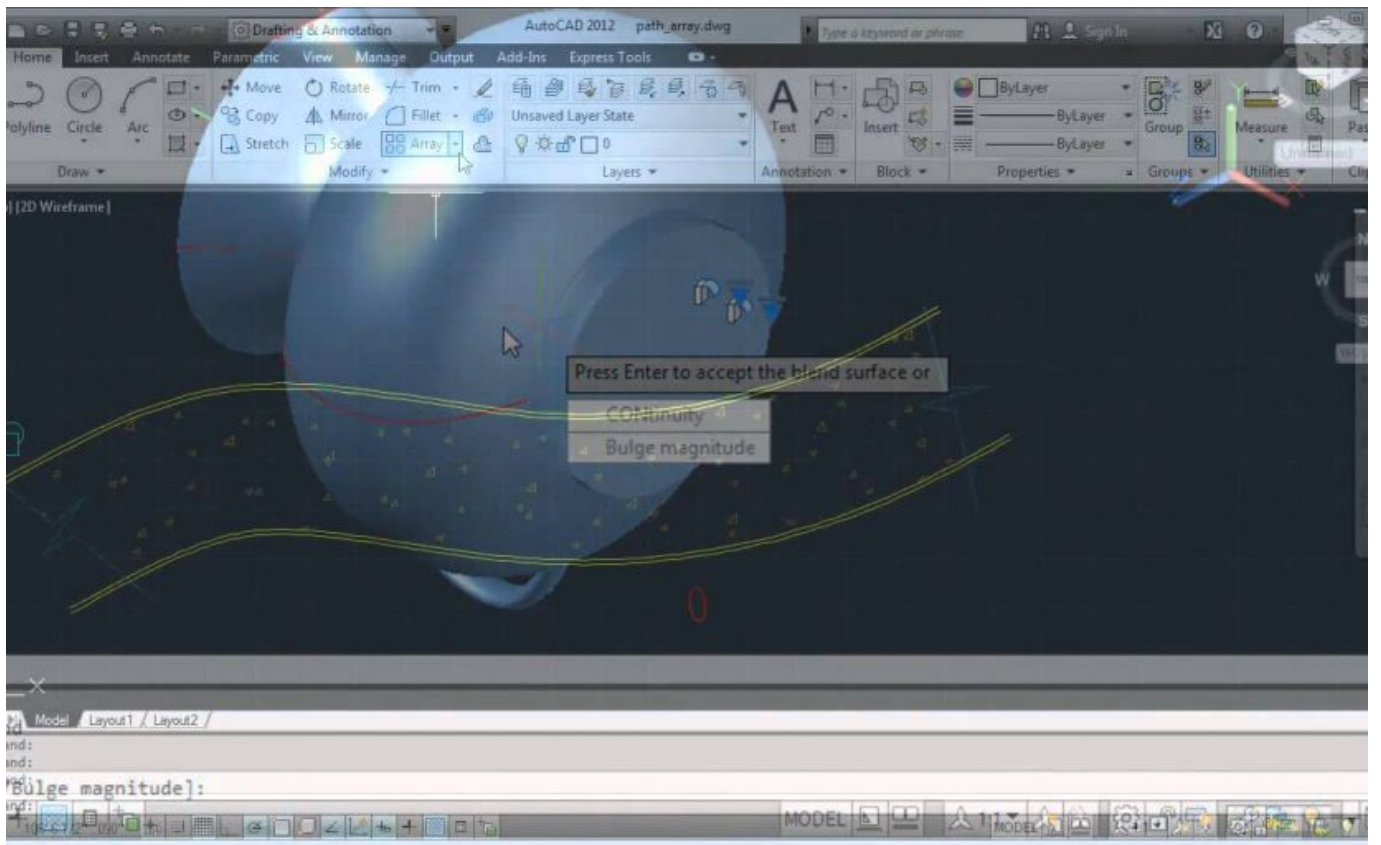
Drafting & Annotation
AutoCAD 2012 path_array.dwg
Type a keyword or phrase
Sign In
Home Insert Annotate Parametric View Manage Output Add-Ins Express Tools
Polyline Circle Arc
Draw
Move Rotate Trim
Copy Mirror Fillet
Stretch Scale Array
Modify
Unsaved Layer State
0
Layers
Text
Annotation
Insert
Block
ByLayer
ByLayer
ByLayer
Properties
Group
Groups
Measure
Utilities
[2D Wireframe]
W
Press Enter to accept the blend surface or
CONtinuity
Bulge magnitude
Model Layout1 Layout2
and:
and:
Bulge magnitude]:
MODEL
1:1
MODEL